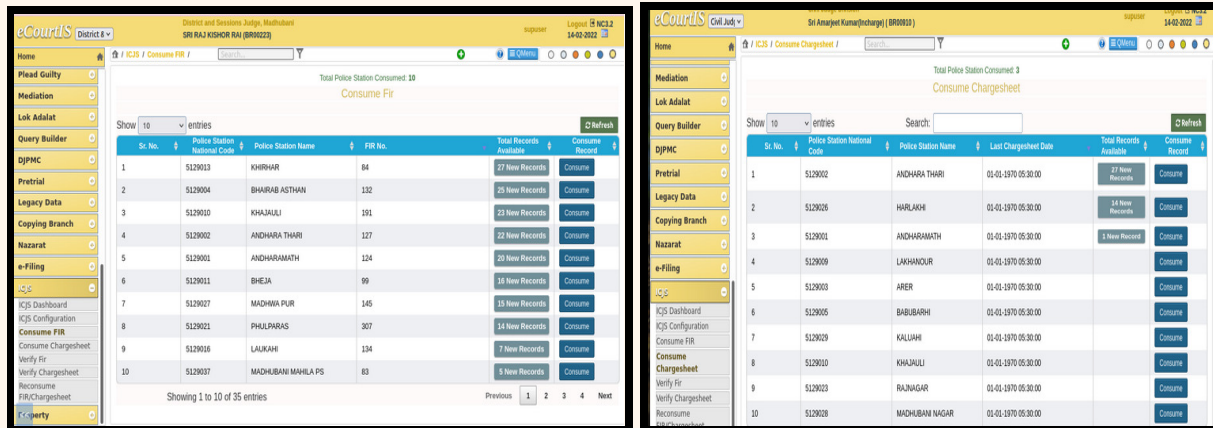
eCourtIS District 8

District and Sessions Judge, Madhubani
SRI RAJ KISHOR RAI (BR00223)

supuser
Logout NC3.2
14-02-2022

Home
Plead Guilty
Mediation
Lok Adalat
Query Builder
DJPMC
Pretrial
Legacy Data
Copying Branch
Nazarat
e-Filing
ICJS
ICJS Dashboard
ICJS Configuration
Consume FIR
Consume Chargesheet
Verify Fir
Verify Chargesheet
Reconsume FIR/Chargesheet
Property

/ ICJS / Consume FIR /
Search...
QMenu

Total Police Station Consumed: 10
Consume Fir

Show 10 entries
Refresh

| Sr. No. | Police Station National Code | Police Station Name | FIR No. | Total Records Available | Consume Record |
|---|---|---|---|---|---|
| 1 | 5129013 | KHIRHAR | 84 | 27 New Records | Consume |
| 2 | 5129004 | BHAIRAB ASTHAN | 132 | 25 New Records | Consume |
| 3 | 5129010 | KHAJAULI | 191 | 23 New Records | Consume |
| 4 | 5129002 | ANDHARA THARI | 127 | 22 New Records | Consume |
| 5 | 5129001 | ANDHARAMATH | 124 | 20 New Records | Consume |
| 6 | 5129011 | BHEJA | 99 | 16 New Records | Consume |
| 7 | 5129027 | MADHWA PUR | 145 | 15 New Records | Consume |
| 8 | 5129021 | PHULPARAS | 307 | 14 New Records | Consume |
| 9 | 5129016 | LAUKAHI | 134 | 7 New Records | Consume |
| 10 | 5129037 | MADHUBANI MAHILA PS | 83 | 5 New Records | Consume |

Showing 1 to 10 of 35 entries
Previous 1 2 3 4 Next

eCourtIS Civil Judge

Sri Amarjeet Kumar(Incharge) ( BR00810 )

supuser
Logout NC3.2
14-02-2022

Home
Mediation
Lok Adalat
Query Builder
DJPMC
Pretrial
Legacy Data
Copying Branch
Nazarat
e-Filing
ICJS
ICJS Dashboard
ICJS Configuration
Consume FIR
Consume Chargesheet
Verify Fir
Verify Chargesheet
Reconsume FIR/Chargesheet

/ ICJS / Consume Chargesheet /
Search...
QMenu

Total Police Station Consumed: 3
Consume Chargesheet

Show 10 entries
Search:
Refresh

| Sr. No. | Police Station National Code | Police Station Name | Last Chargesheet Date | Total Records Available | Consume Record |
|---|---|---|---|---|---|
| 1 | 5129002 | ANDHARA THARI | 01-01-1970 05:30:00 | 27 New Records | Consume |
| 2 | 5129026 | HARLAKHI | 01-01-1970 05:30:00 | 14 New Records | Consume |
| 3 | 5129001 | ANDHARAMATH | 01-01-1970 05:30:00 | 1 New Record | Consume |
| 4 | 5129009 | LAKHANOUR | 01-01-1970 05:30:00 | | Consume |
| 5 | 5129003 | ARER | 01-01-1970 05:30:00 | | Consume |
| 6 | 5129005 | BABUBARHI | 01-01-1970 05:30:00 | | Consume |
| 7 | 5129029 | KALUAHI | 01-01-1970 05:30:00 | | Consume |
| 8 | 5129010 | KHAJAULI | 01-01-1970 05:30:00 | | Consume |
| 9 | 5129023 | RAJNAGAR | 01-01-1970 05:30:00 | | Consume |
| 10 | 5129028 | MADHUBANI NAGAR | 01-01-1970 05:30:00 | | Consume |